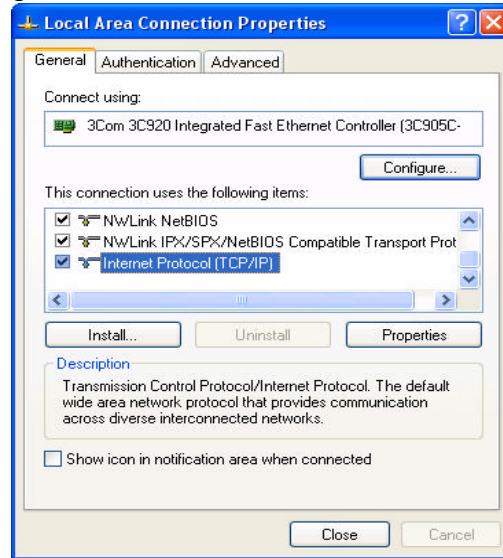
Local Area Connection Properties

General | Authentication | Advanced

Connect using:

3Com 3C920 Integrated Fast Ethernet Controller (3C905C-

Configure...

This connection uses the following items:

NWLink NetBIOS
NWLink IPX/SPX/NetBIOS Compatible Transport Prot
Internet Protocol (TCP/IP)

Install... | Uninstall | Properties

Description

Transmission Control Protocol/Internet Protocol. The default wide area network protocol that provides communication across diverse interconnected networks.

Show icon in notification area when connected

Close | Cancel